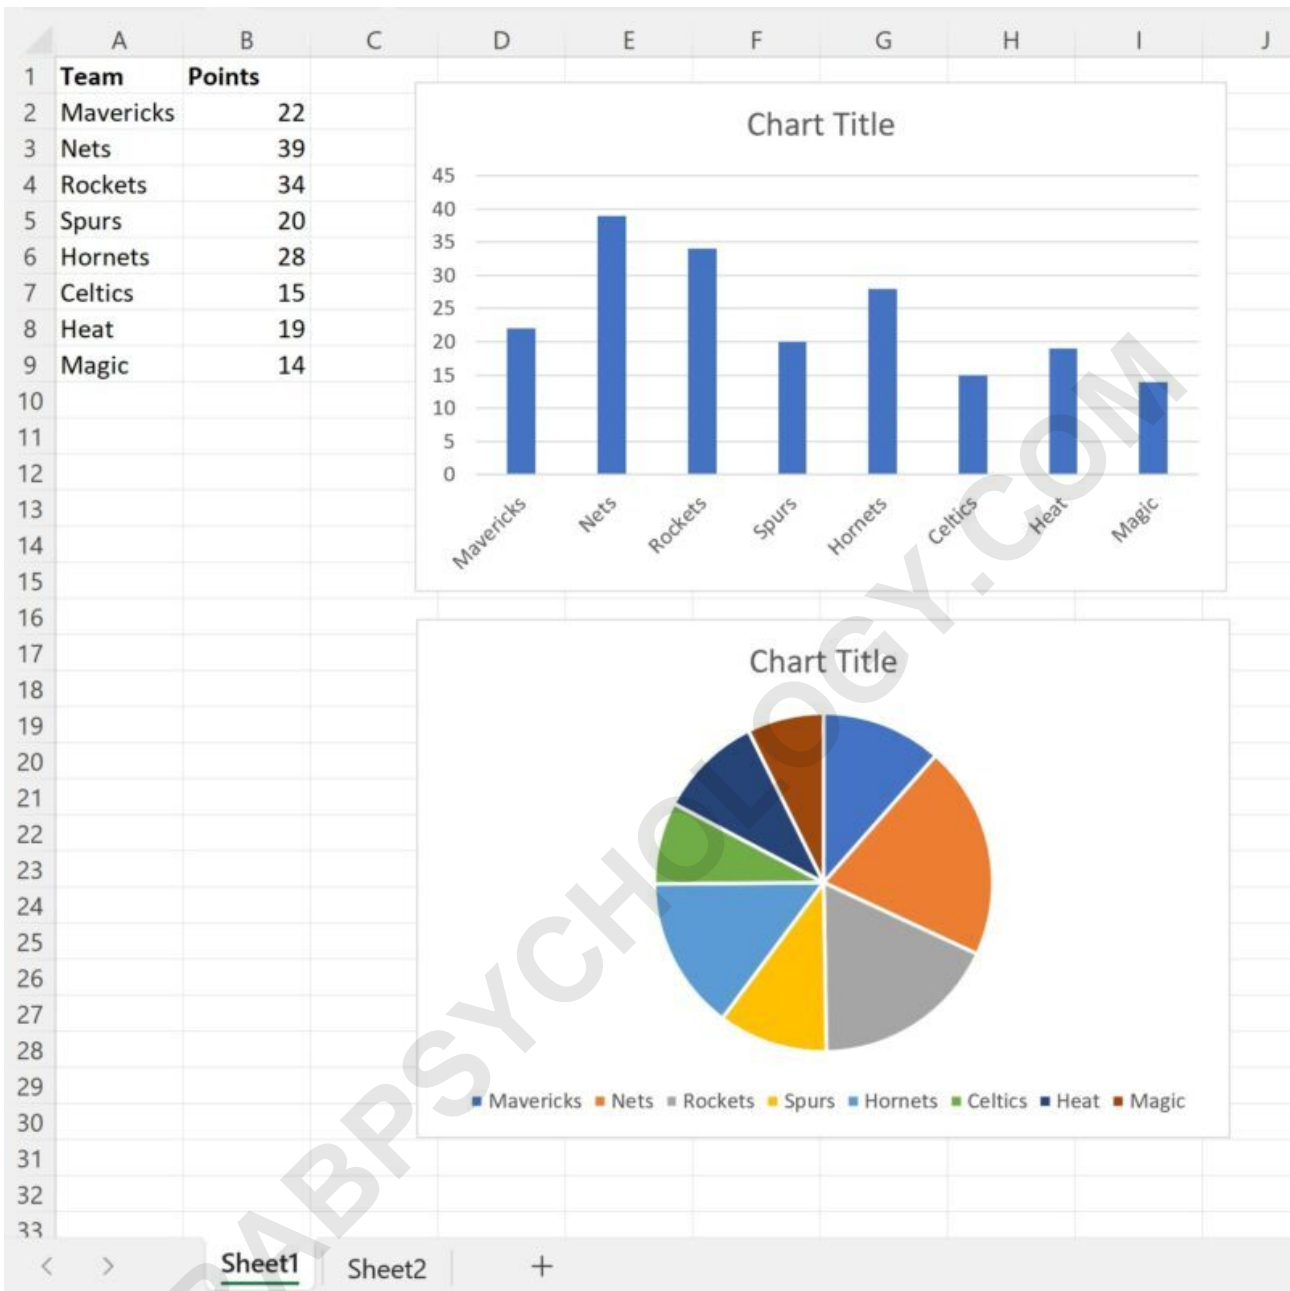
|  | A | B | C | D | E | F | G | H | I | J |
|---|---|---|---|---|---|---|---|---|---|---|
| 1 | Team | Points | | | | | | | | |
| 2 | Mavericks | 22 | | | | | | | | |
| 3 | Nets | 39 | | | | | | | | |
| 4 | Rockets | 34 | | | | | | | | |
| 5 | Spurs | 20 | | | | | | | | |
| 6 | Hornets | 28 | | | | | | | | |
| 7 | Celtics | 15 | | | | | | | | |
| 8 | Heat | 19 | | | | | | | | |
| 9 | Magic | 14 | | | | | | | | |
| 10 | | | | | | | | | | |
| 11 | | | | | | | | | | |
| 12 | | | | | | | | | | |
| 13 | | | | | | | | | | |
| 14 | | | | | | | | | | |
| 15 | | | | | | | | | | |
| 16 | | | | | | | | | | |
| 17 | | | | | | | | | | |
| 18 | | | | | | | | | | |
| 19 | | | | | | | | | | |
| 20 | | | | | | | | | | |
| 21 | | | | | | | | | | |
| 22 | | | | | | | | | | |
| 23 | | | | | | | | | | |
| 24 | | | | | | | | | | |
| 25 | | | | | | | | | | |
| 26 | | | | | | | | | | |
| 27 | | | | | | | | | | |
| 28 | | | | | | | | | | |
| 29 | | | | | | | | | | |
| 30 | | | | | | | | | | |
| 31 | | | | | | | | | | |
| 32 | | | | | | | | | | |
| 33 | | | | | | | | | | |

Chart Title

45
40
35
30
25
20
15
10
5
0

Mavericks Nets Rockets Spurs Hornets Celtics Heat Magic

Chart Title

Mavericks Nets Rockets Spurs Hornets Celtics Heat Magic

GRABPSYCHOLOGY.COM

< > Sheet1 Sheet2 +